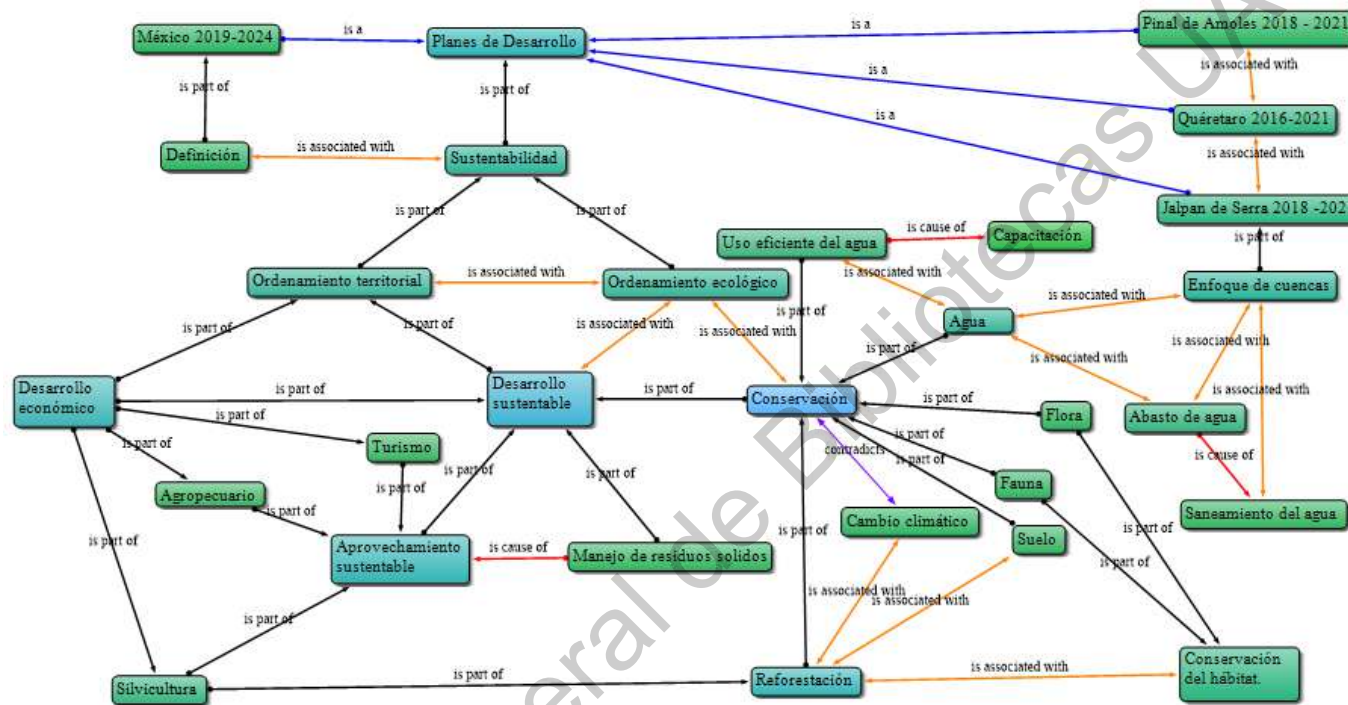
México 2019-2024
is a
Planes de Desarrollo
is a
Pinal de Amoles 2018 - 2021
is a
is associated with
is a
Quéretaro 2016-2021
is part of
is part of
is associated with
Definición
is associated with
Sustentabilidad
Jalpan de Serra 2018 -202
is part of
is part of
is cause of
Uso eficiente del agua
Capacitación
is part of
Ordenamiento territorial
is associated with
Ordenamiento ecológico
is associated with
Enfoque de cuencas
is associated with
is part of
is part of
is associated with
is part of
Agua
is associated with
is associated with
is part of
is associated with
Desarrollo económico
is part of
Desarrollo sustentable
is part of
Conservación
is associated with
is part of
is part of
Flora
Abasto de agua
is part of
Turismo
is part of
contradicts
is part of
is cause of
is part of
is part of
Fauna
Agropecuario
is part of
is part of
is part of
Cambio climático
Saneamiento del agua
is part of
Aprovechamiento sustentable
is cause of
Manejo de residuos solidos
is part of
Suelo
is part of
is part of
is associated with
is associated with
is part of
is part of
is associated with
Conservación del hábitat.
Silvicultura
Reforestación